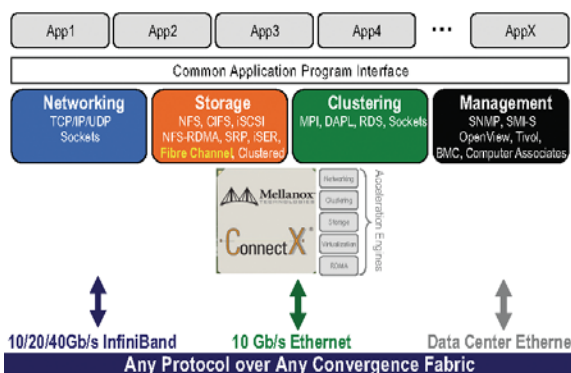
App1 App2 App3 App4 ... AppX

Common Application Program Interface

Networking
TCP/IP/UDP
Sockets

Storage
NFS, CIFS, iSCSI
NFS-RDMA, SRP, iSER,
Fibre Channel, Clustered

Clustering
MPI, DAPL, RDS, Sockets

Management
SNMP, SMI-S
OpenView, Tivoli,
BMC, Computer Associates

Mellanox TECHNOLOGIES

ConnectX

Networking
Clustering
Storage
Virtualization
RDMA

Acceleration Engines

10/20/40Gb/s InfiniBand

10 Gb/s Ethernet

Data Center Etherne

Any Protocol over Any Convergence Fabric